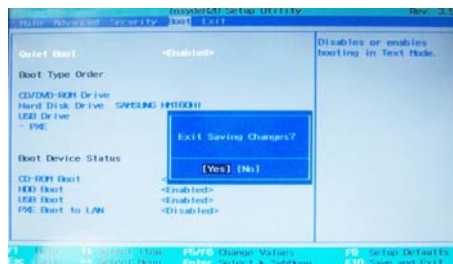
InsydeH2O Setup Utility Rev. 3.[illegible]

Main Advanced Security Boot Exit

Quiet Boot <Enabled>

Boot Type Order

CD/DVD-ROM Drive
Hard Disk Drive SAMSUNG HM160HI
USB Drive
- PXE

Boot Device Status

CD-ROM Boot <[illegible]
HDD Boot <Enabled>
USB Boot <Enabled>
PXE Boot to LAN <Disabled>

Disables or enables booting in Text Mode.

Exit Saving Changes?

[Yes] [No]

F1 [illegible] F5/F6 Change Values F9 Setup Defaults
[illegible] Enter Select ► SubMenu F10 Save and Exit